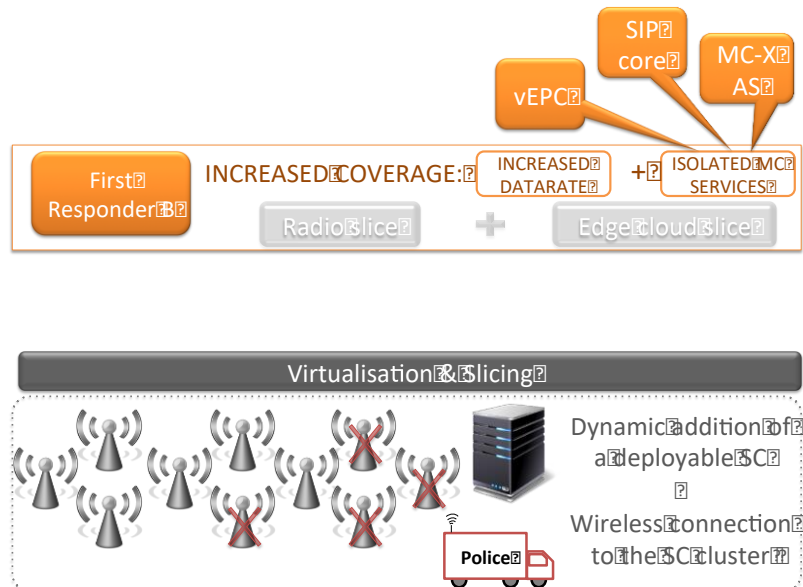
SIP core

MC-X AS

vEPC

First Responder B

INCREASED COVERAGE:

INCREASED DATARATE

+

ISOLATED MC SERVICES

Radio slice

+

Edge cloud slice

Virtualisation & Slicing

Dynamic addition of a deployable SC

Wireless connection to the SC cluster

Police